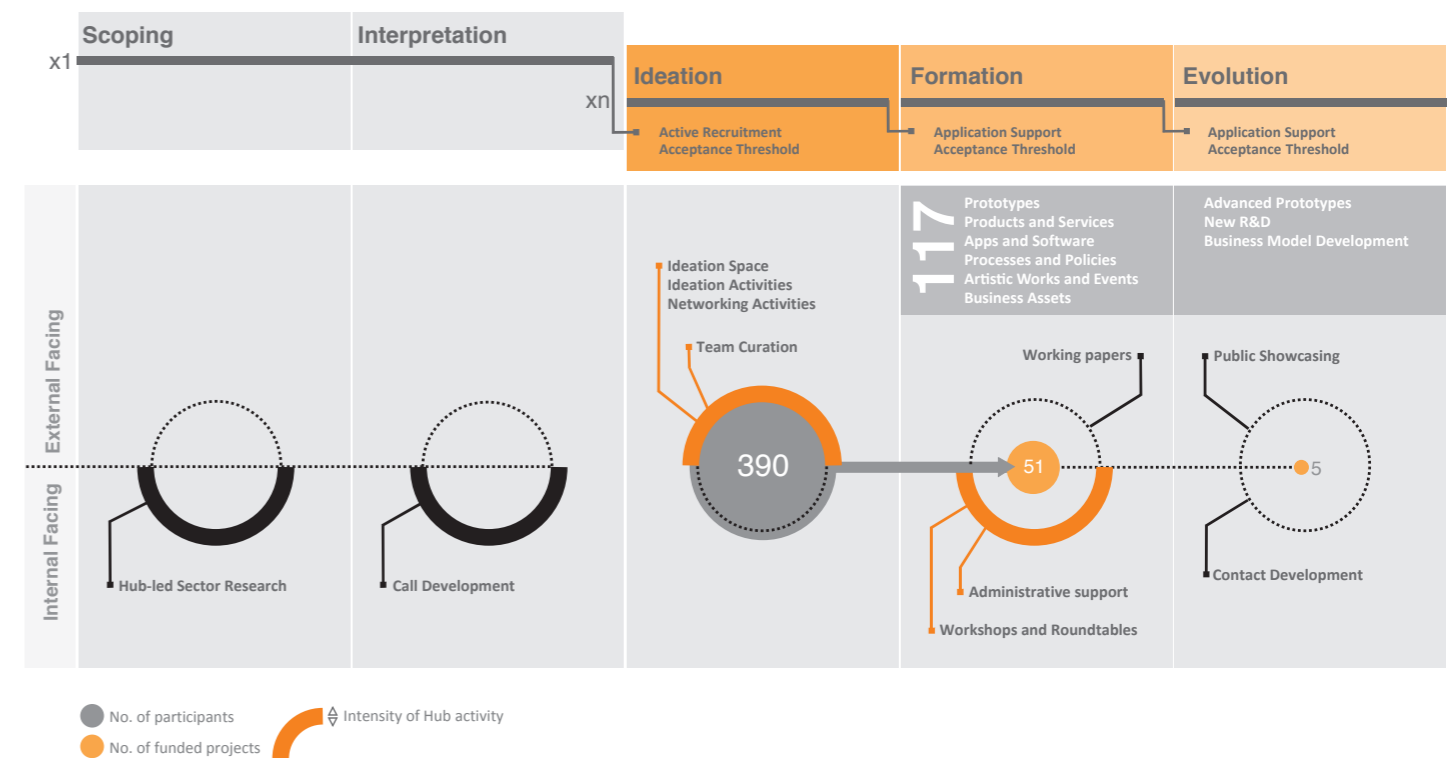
Scoping

Interpretation

x1

xn

Ideation

Active Recruitment
Acceptance Threshold

Formation

Application Support
Acceptance Threshold

Evolution

Application Support
Acceptance Threshold

External Facing

Internal Facing

Hub-led Sector Research

Call Development

Ideation Space
Ideation Activities
Networking Activities

Team Curation

390

117

Prototypes
Products and Services
Apps and Software
Processes and Policies
Artistic Works and Events
Business Assets

Working papers

51

Administrative support

Workshops and Roundtables

Advanced Prototypes
New R&D
Business Model Development

Public Showcasing

5

Contact Development

No. of participants

No. of funded projects

Intensity of Hub activity